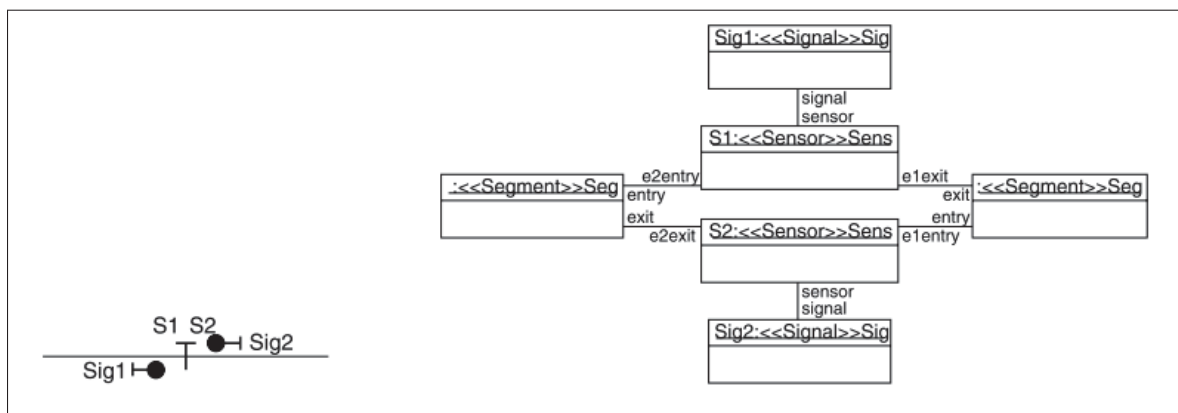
S1 S2
Sig2
Sig1

Sig1:<<Signal>>Sig

signal
sensor

S1:<<Sensor>>Sens

:<<Segment>>Seg

e2entry
entry

e1exit
exit

:<<Segment>>Seg

exit
e2exit

S2:<<Sensor>>Sens

entry
e1entry

sensor
signal

Sig2:<<Signal>>Sig